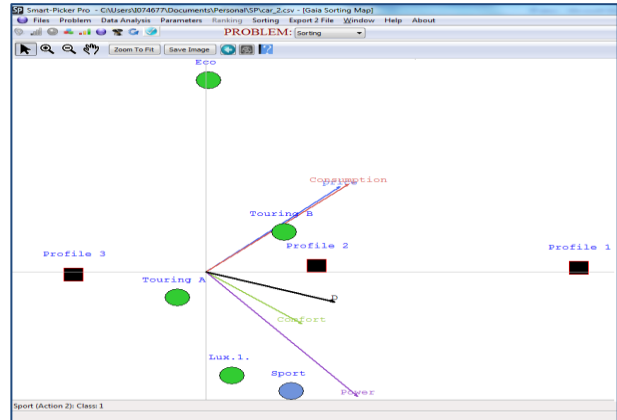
Smart-Picker Pro - C:\Users\J074677\Documents\Personal\SP\car_2.csv - [Gaia Sorting Map]

Files Problem Data Analysis Parameters Ranking Sorting Export 2 File Window Help About

PROBLEM: Sorting

Zoom To Fit Save Image

Eco

Consumption

Price

Touring B

Profile 2

Profile 1

Profile 3

Touring A

Comfort

Lux.1.

Sport

Power

Sport (Action 2): Class: 1